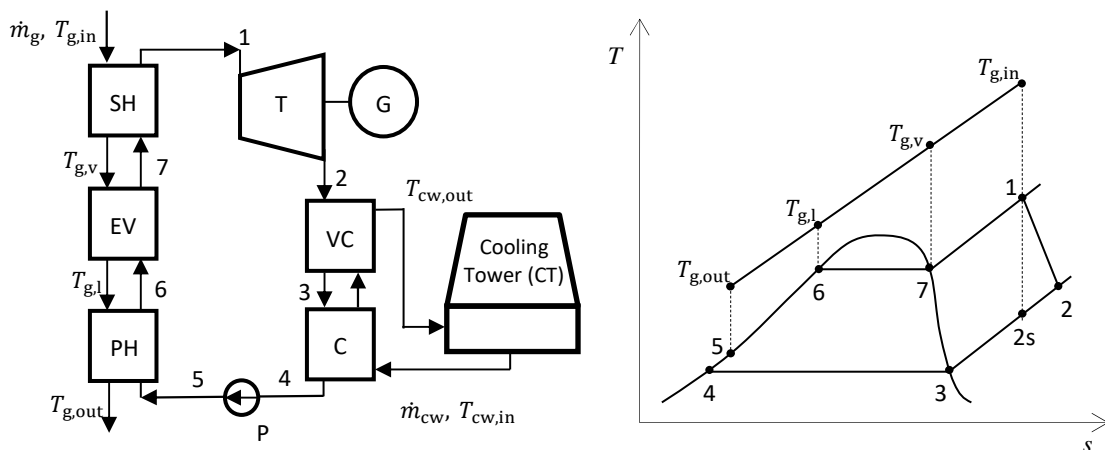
$\dot{m}_g$, $T_{g,in}$

1

SH

T

G

$T_{g,v}$

7

2

$T_{cw,out}$

EV

VC

Cooling Tower (CT)

$T_{g,l}$

6

3

PH

C

5

4

$T_{g,out}$

P

$\dot{m}_{cw}$, $T_{cw,in}$

$T$

$T_{g,in}$

$T_{g,v}$

1

$T_{g,l}$

$T_{g,out}$

6

7

2

5

2s

4

3

$s$